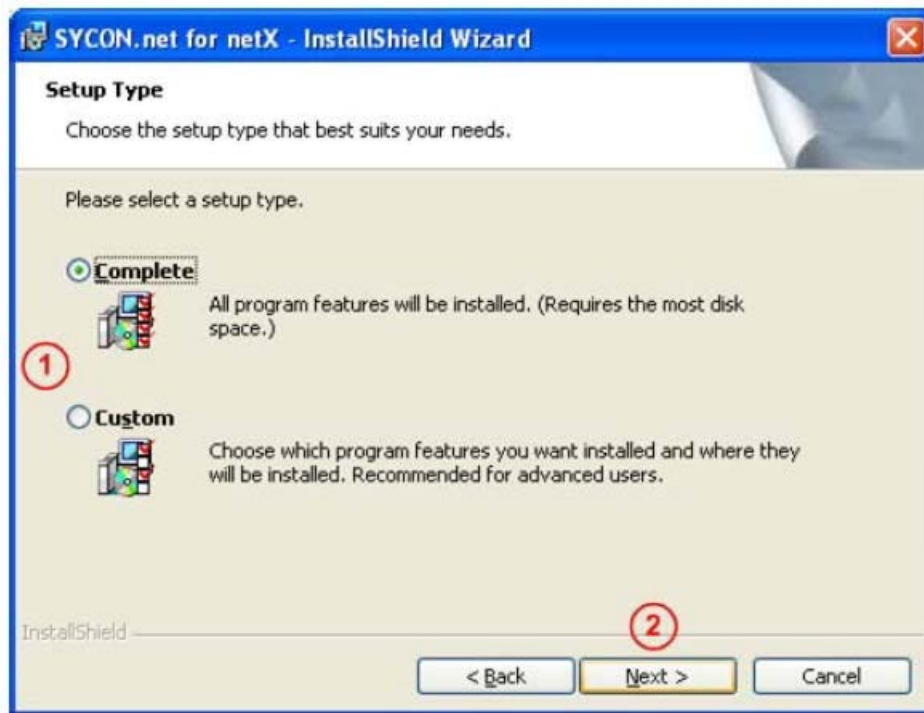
SYCON.net for netX - InstallShield Wizard

Setup Type

Choose the setup type that best suits your needs.

Please select a setup type.

Complete

All program features will be installed. (Requires the most disk space.)

1

Custom

Choose which program features you want installed and where they will be installed. Recommended for advanced users.

InstallShield

2

< Back

Next >

Cancel